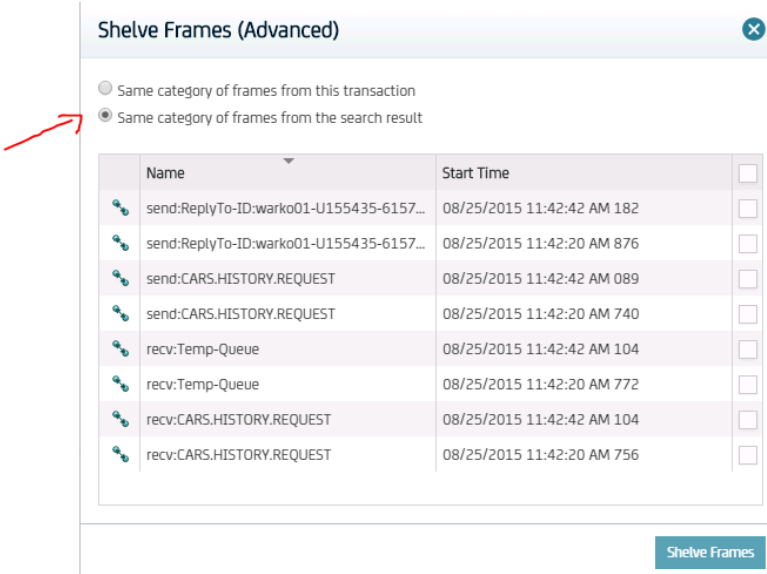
Shelve Frames (Advanced)

Same category of frames from this transaction
Same category of frames from the search result

| | Name | Start Time | |
|---|---|---|---|
| | send:ReplyTo-ID:warko01-U155435-6157... | 08/25/2015 11:42:42 AM 182 | |
| | send:ReplyTo-ID:warko01-U155435-6157... | 08/25/2015 11:42:20 AM 876 | |
| | send:CARS.HISTORY.REQUEST | 08/25/2015 11:42:42 AM 089 | |
| | send:CARS.HISTORY.REQUEST | 08/25/2015 11:42:20 AM 740 | |
| | recv:Temp-Queue | 08/25/2015 11:42:42 AM 104 | |
| | recv:Temp-Queue | 08/25/2015 11:42:20 AM 772 | |
| | recv:CARS.HISTORY.REQUEST | 08/25/2015 11:42:42 AM 104 | |
| | recv:CARS.HISTORY.REQUEST | 08/25/2015 11:42:20 AM 756 | |

Shelve Frames